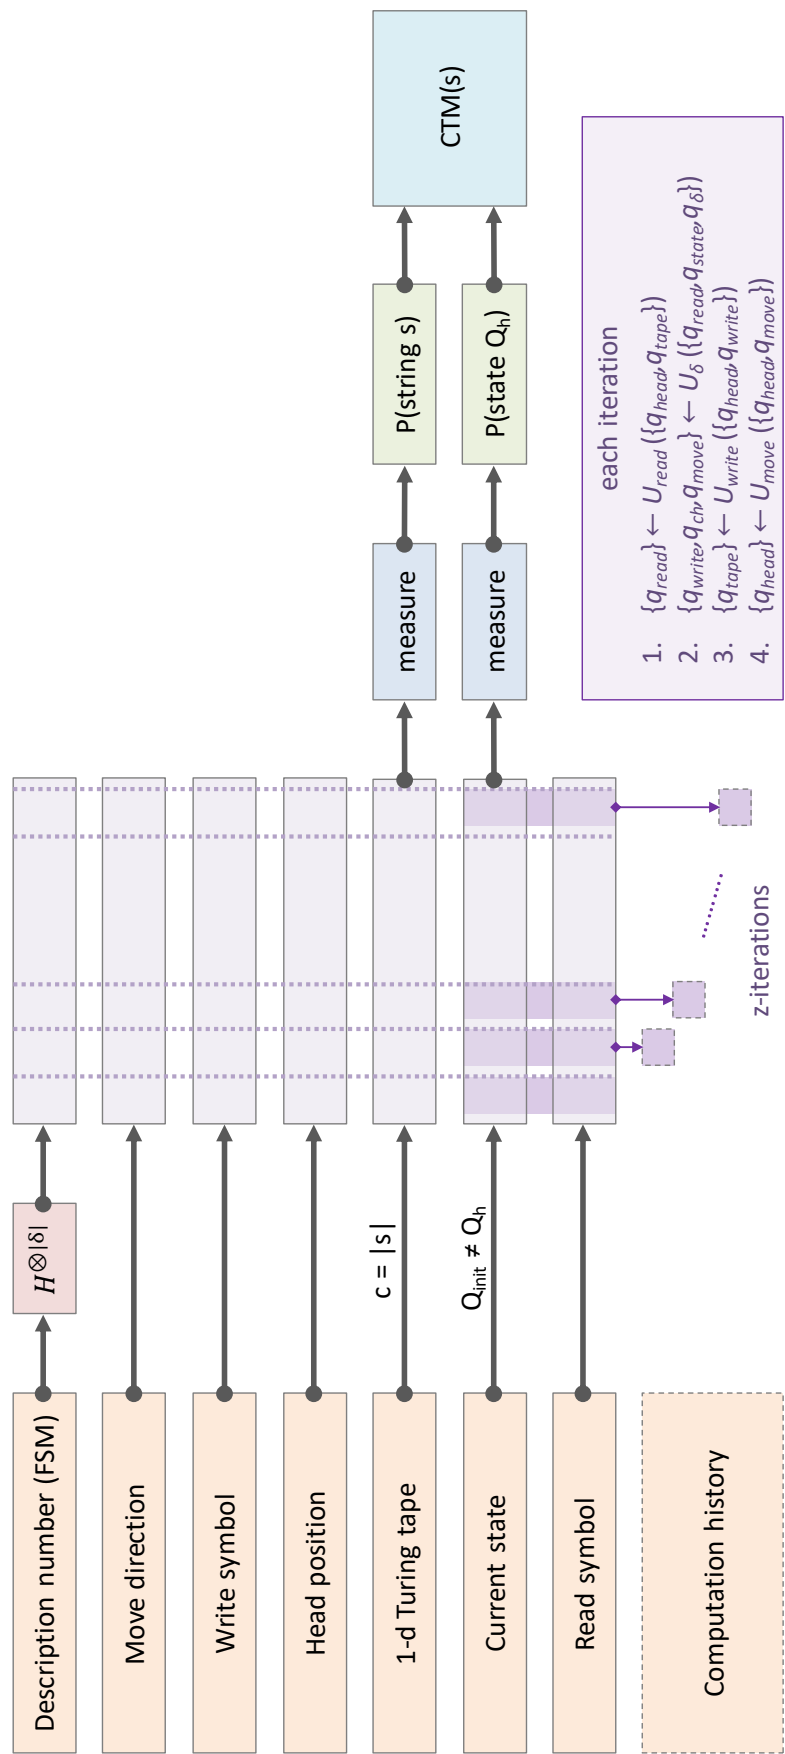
Description number (FSM)

Move direction

Write symbol

Head position

1-d Turing tape

Current state

Read symbol

Computation history

$H^{\otimes|\delta|}$

c = |s|

$Q_{init} \neq Q_h$

z-iterations

measure

measure

P(string s)

P(state $Q_h$)

CTM(s)

each iteration

1. $\{q_{read}\} \leftarrow U_{read}(\{q_{head}, q_{tape}\})$
2. $\{q_{write}, q_{ch}, q_{move}\} \leftarrow U_{\delta}(\{q_{read}, q_{state}, q_{\delta}\})$
3. $\{q_{tape}\} \leftarrow U_{write}(\{q_{head}, q_{write}\})$
4. $\{q_{head}\} \leftarrow U_{move}(\{q_{head}, q_{move}\})$